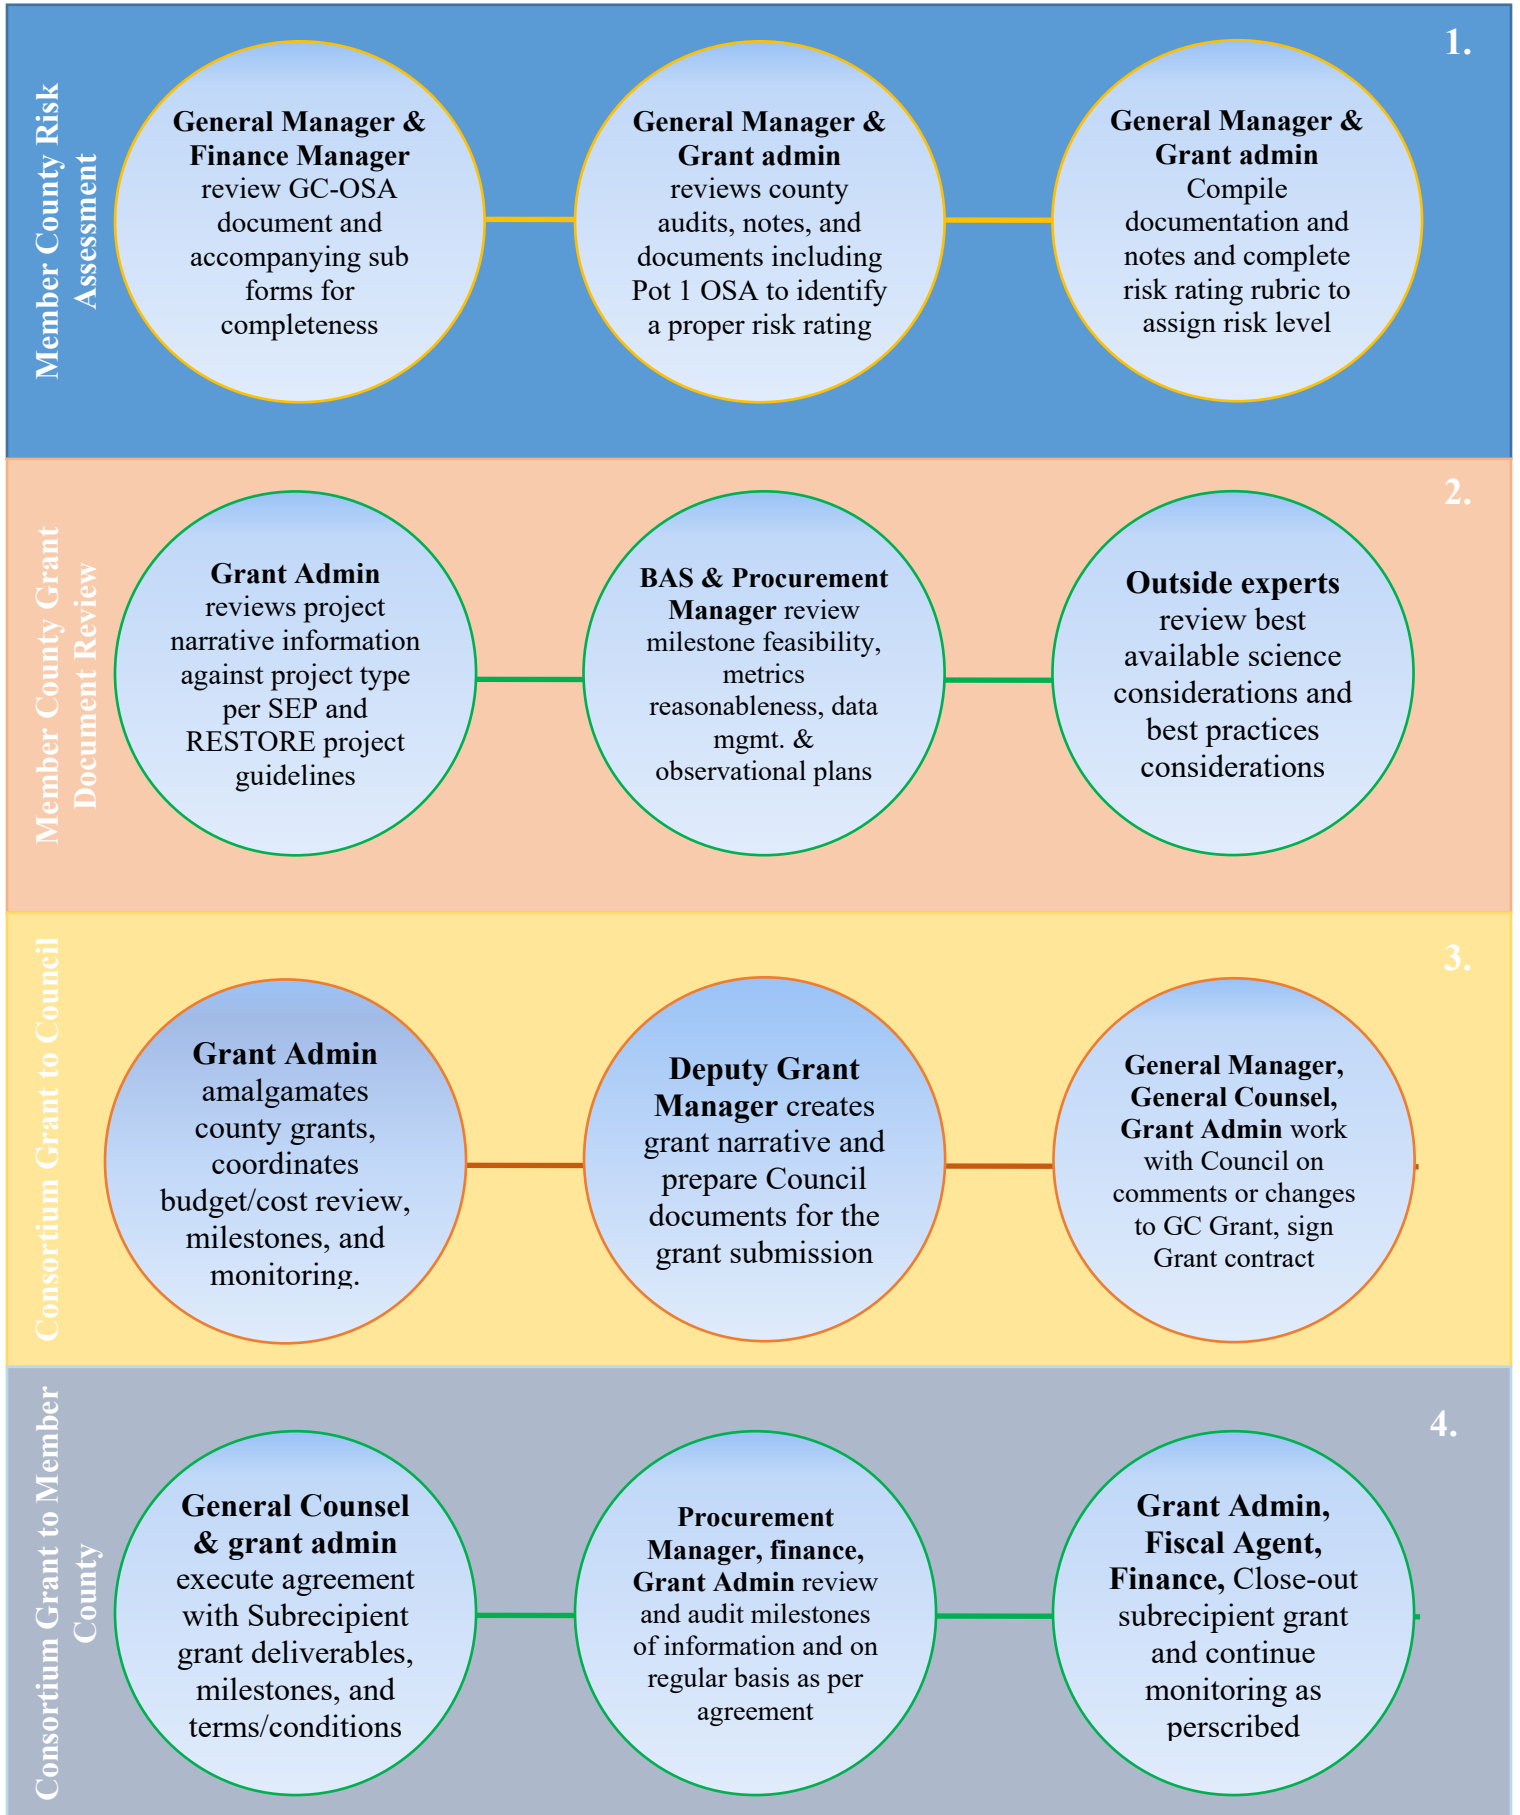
Member County Risk Assessment

1.

**General Manager & Finance Manager** review GC-OSA document and accompanying sub forms for completeness

**General Manager & Grant admin** reviews county audits, notes, and documents including Pot 1 OSA to identify a proper risk rating

**General Manager & Grant admin** Compile documentation and notes and complete risk rating rubric to assign risk level

Member County Grant Document Review

2.

**Grant Admin** reviews project narrative information against project type per SEP and RESTORE project guidelines

**BAS & Procurement Manager** review milestone feasibility, metrics reasonableness, data mgmt. & observational plans

**Outside experts** review best available science considerations and best practices considerations

Consortium Grant to Council

3.

**Grant Admin** amalgamates county grants, coordinates budget/cost review, milestones, and monitoring.

**Deputy Grant Manager** creates grant narrative and prepare Council documents for the grant submission

**General Manager, General Counsel, Grant Admin** work with Council on comments or changes to GC Grant, sign Grant contract

Consortium Grant to Member County

4.

**General Counsel & grant admin** execute agreement with Subrecipient grant deliverables, milestones, and terms/conditions

**Procurement Manager, finance, Grant Admin** review and audit milestones of information and on regular basis as per agreement

**Grant Admin, Fiscal Agent, Finance,** Close-out subrecipient grant and continue monitoring as perscribed